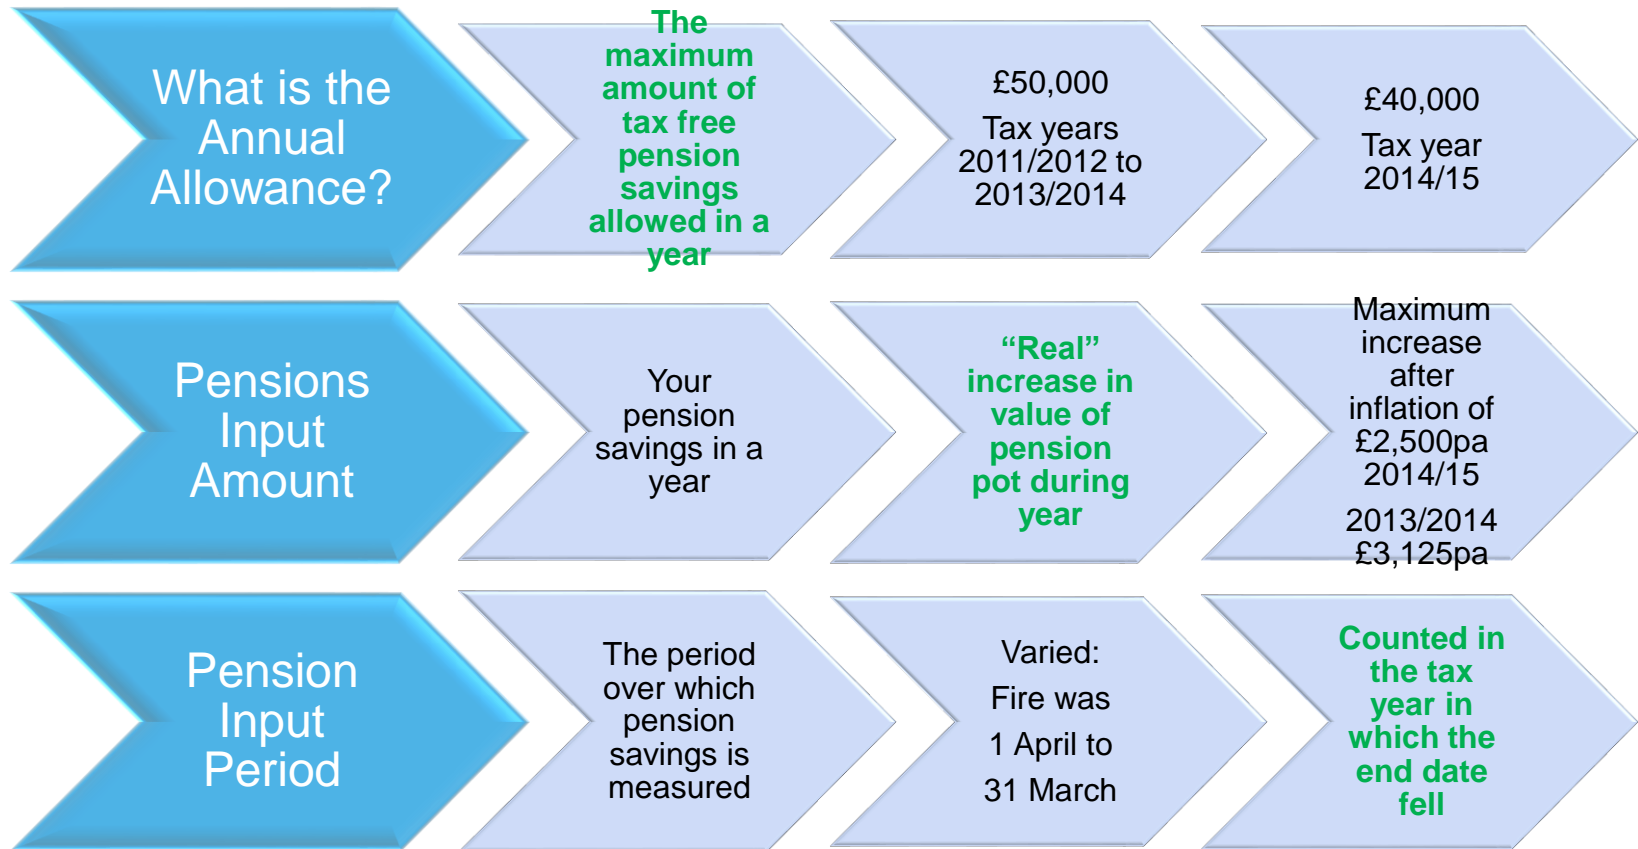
What is the Annual Allowance?

The maximum amount of tax free pension savings allowed in a year

£50,000

Tax years 2011/2012 to 2013/2014

£40,000

Tax year 2014/15

Pensions Input Amount

Your pension savings in a year

“Real” increase in value of pension pot during year

Maximum increase after inflation of £2,500pa 2014/15

2013/2014 £3,125pa

Pension Input Period

The period over which pension savings is measured

Varied:

Fire was

1 April to

31 March

Counted in the tax year in which the end date fell